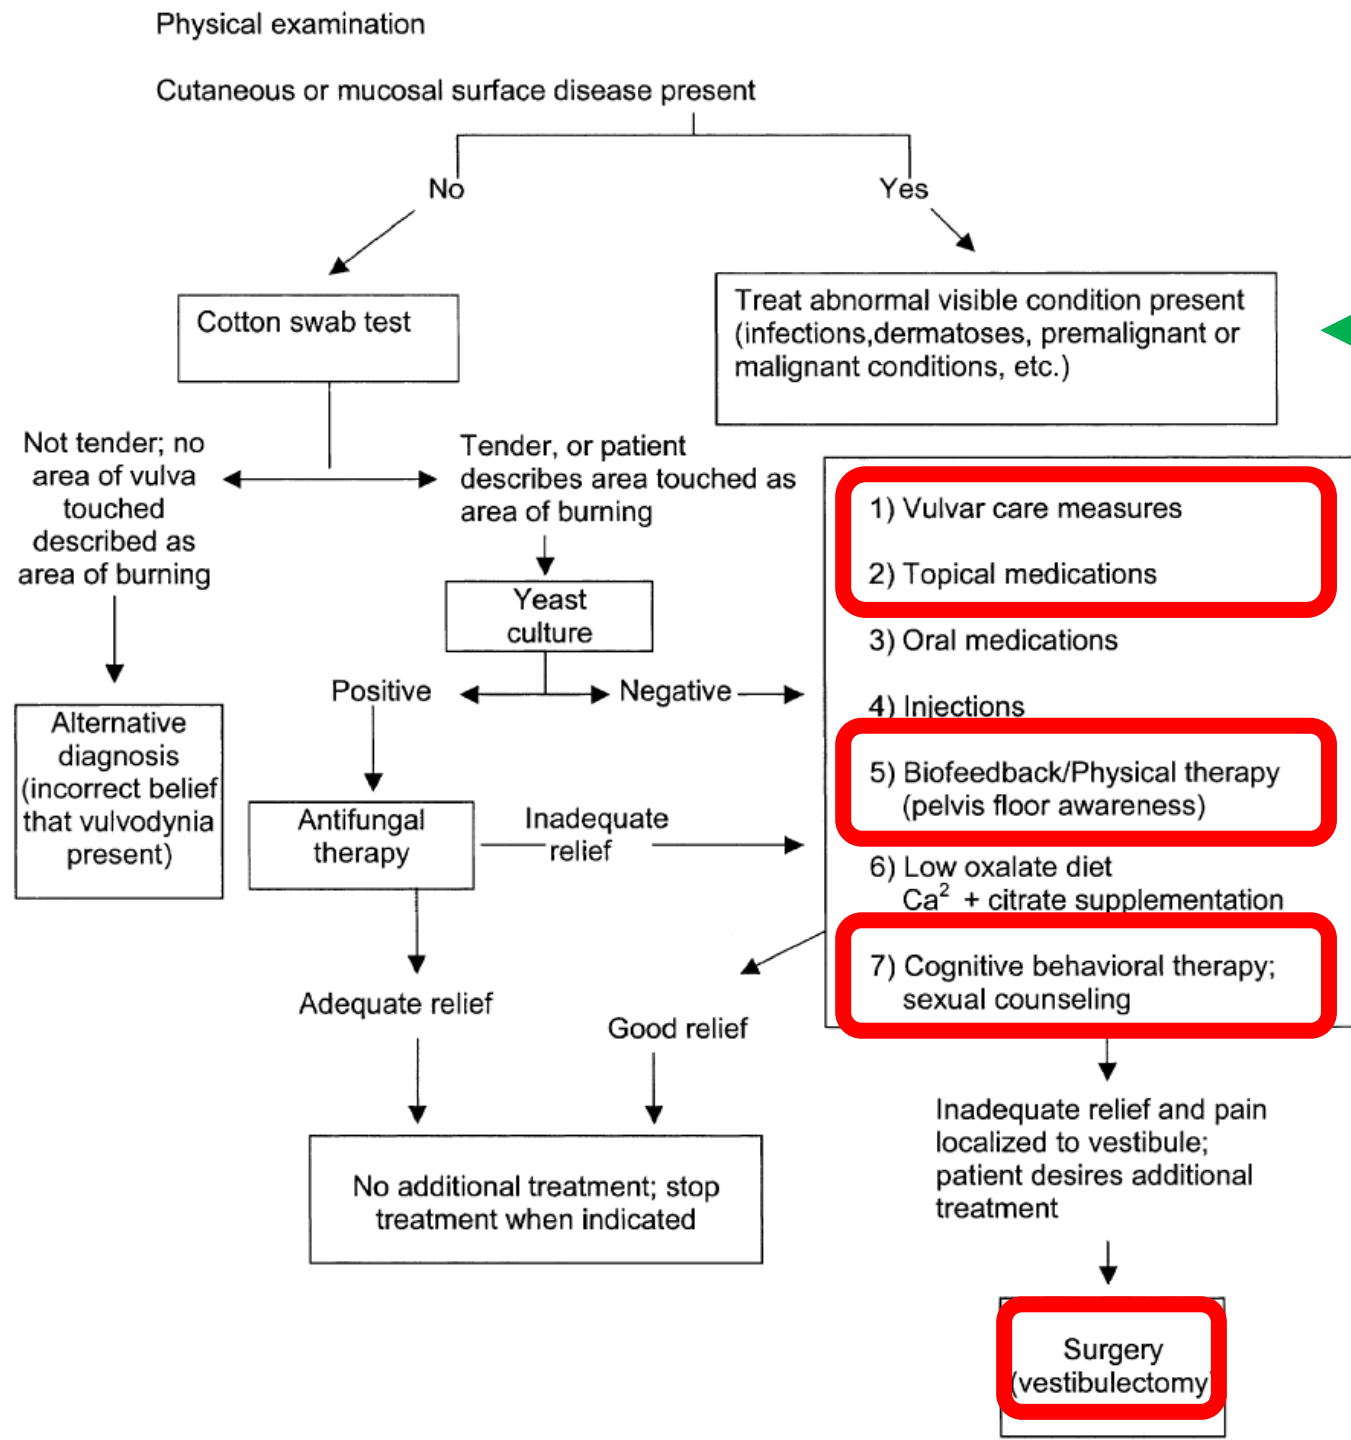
Physical examination

Cutaneous or mucosal surface disease present

No

Yes

Cotton swab test

Treat abnormal visible condition present (infections,dermatoses, premalignant or malignant conditions, etc.)

Not tender; no area of vulva touched described as area of burning

Tender, or patient describes area touched as area of burning

Alternative diagnosis (incorrect belief that vulvodynia present)

Yeast culture

Positive

Negative

Antifungal therapy

Inadequate relief

1) Vulvar care measures

2) Topical medications

3) Oral medications

4) Injections

5) Biofeedback/Physical therapy (pelvis floor awareness)

6) Low oxalate diet $Ca^2$ + citrate supplementation

7) Cognitive behavioral therapy; sexual counseling

Adequate relief

Good relief

No additional treatment; stop treatment when indicated

Inadequate relief and pain localized to vestibule; patient desires additional treatment

Surgery (vestibulectomy)